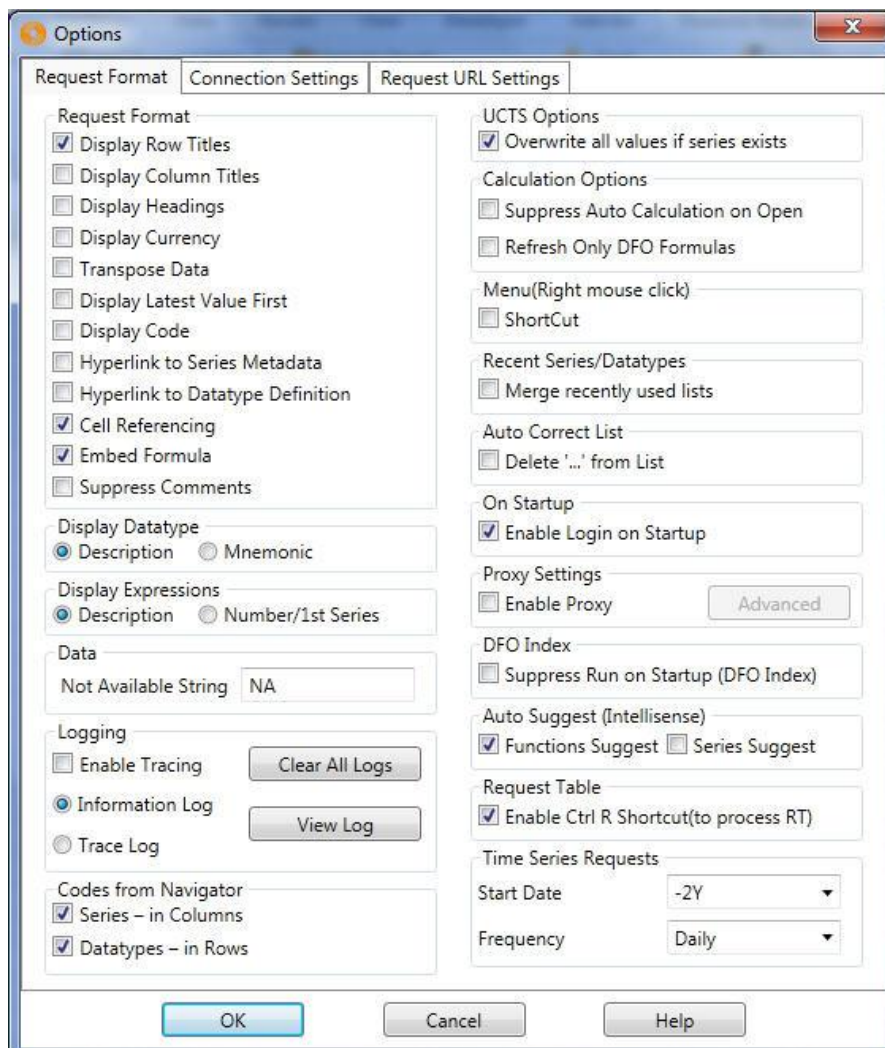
Options

Request Format | Connection Settings | Request URL Settings

Request Format
Display Row Titles
Display Column Titles
Display Headings
Display Currency
Transpose Data
Display Latest Value First
Display Code
Hyperlink to Series Metadata
Hyperlink to Datatype Definition
Cell Referencing
Embed Formula
Suppress Comments

Display Datatype
Description Mnemonic

Display Expressions
Description Number/1st Series

Data
Not Available String NA

Logging
Enable Tracing
Clear All Logs
Information Log
View Log
Trace Log

Codes from Navigator
Series – in Columns
Datatypes – in Rows

UCTS Options
Overwrite all values if series exists

Calculation Options
Suppress Auto Calculation on Open
Refresh Only DFO Formulas

Menu(Right mouse click)
ShortCut

Recent Series/Datatypes
Merge recently used lists

Auto Correct List
Delete '...' from List

On Startup
Enable Login on Startup

Proxy Settings
Enable Proxy
Advanced

DFO Index
Suppress Run on Startup (DFO Index)

Auto Suggest (Intellisense)
Functions Suggest Series Suggest

Request Table
Enable Ctrl R Shortcut(to process RT)

Time Series Requests
Start Date -2Y
Frequency Daily

OK Cancel Help